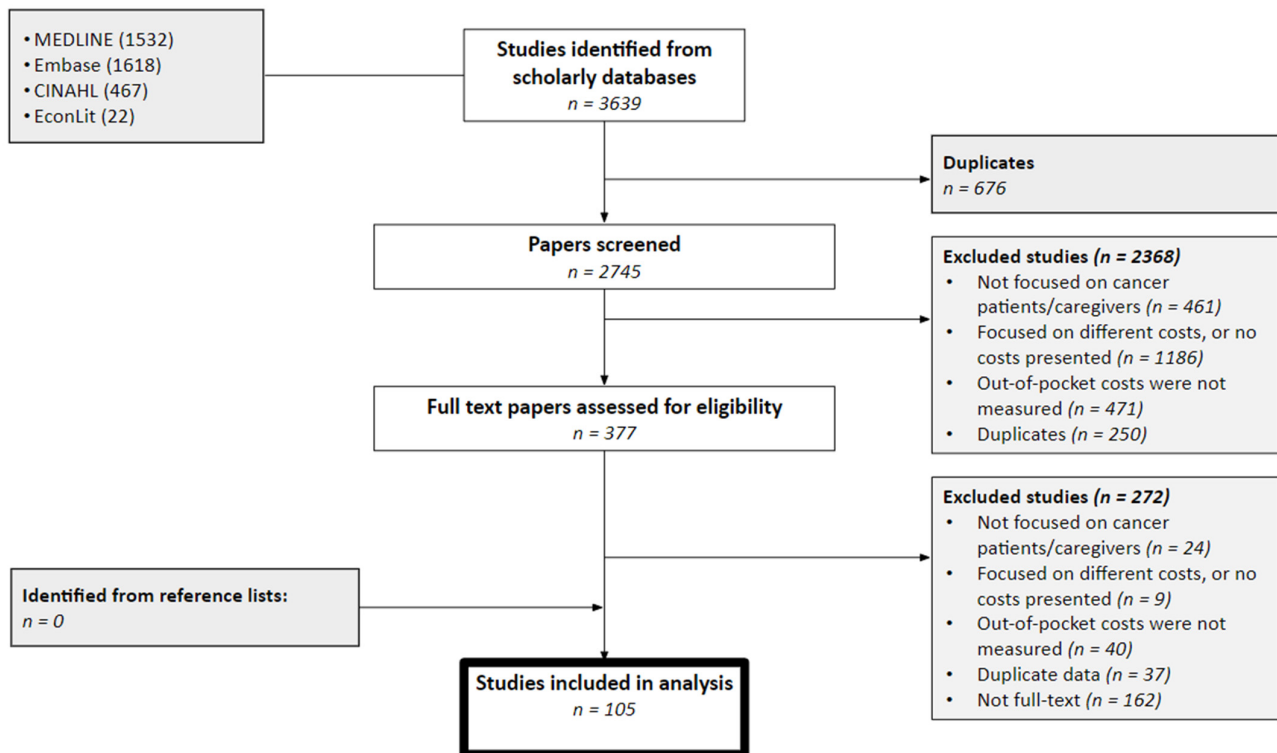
• MEDLINE (1532)
• Embase (1618)
• CINAHL (467)
• EconLit (22)

Studies identified from scholarly databases
n = 3639

Duplicates
n = 676

Papers screened
n = 2745

Excluded studies (n = 2368)
• Not focused on cancer patients/caregivers (n = 461)
• Focused on different costs, or no costs presented (n = 1186)
• Out-of-pocket costs were not measured (n = 471)
• Duplicates (n = 250)

Full text papers assessed for eligibility
n = 377

Excluded studies (n = 272)
• Not focused on cancer patients/caregivers (n = 24)
• Focused on different costs, or no costs presented (n = 9)
• Out-of-pocket costs were not measured (n = 40)
• Duplicate data (n = 37)
• Not full-text (n = 162)

Identified from reference lists:
n = 0

Studies included in analysis
n = 105